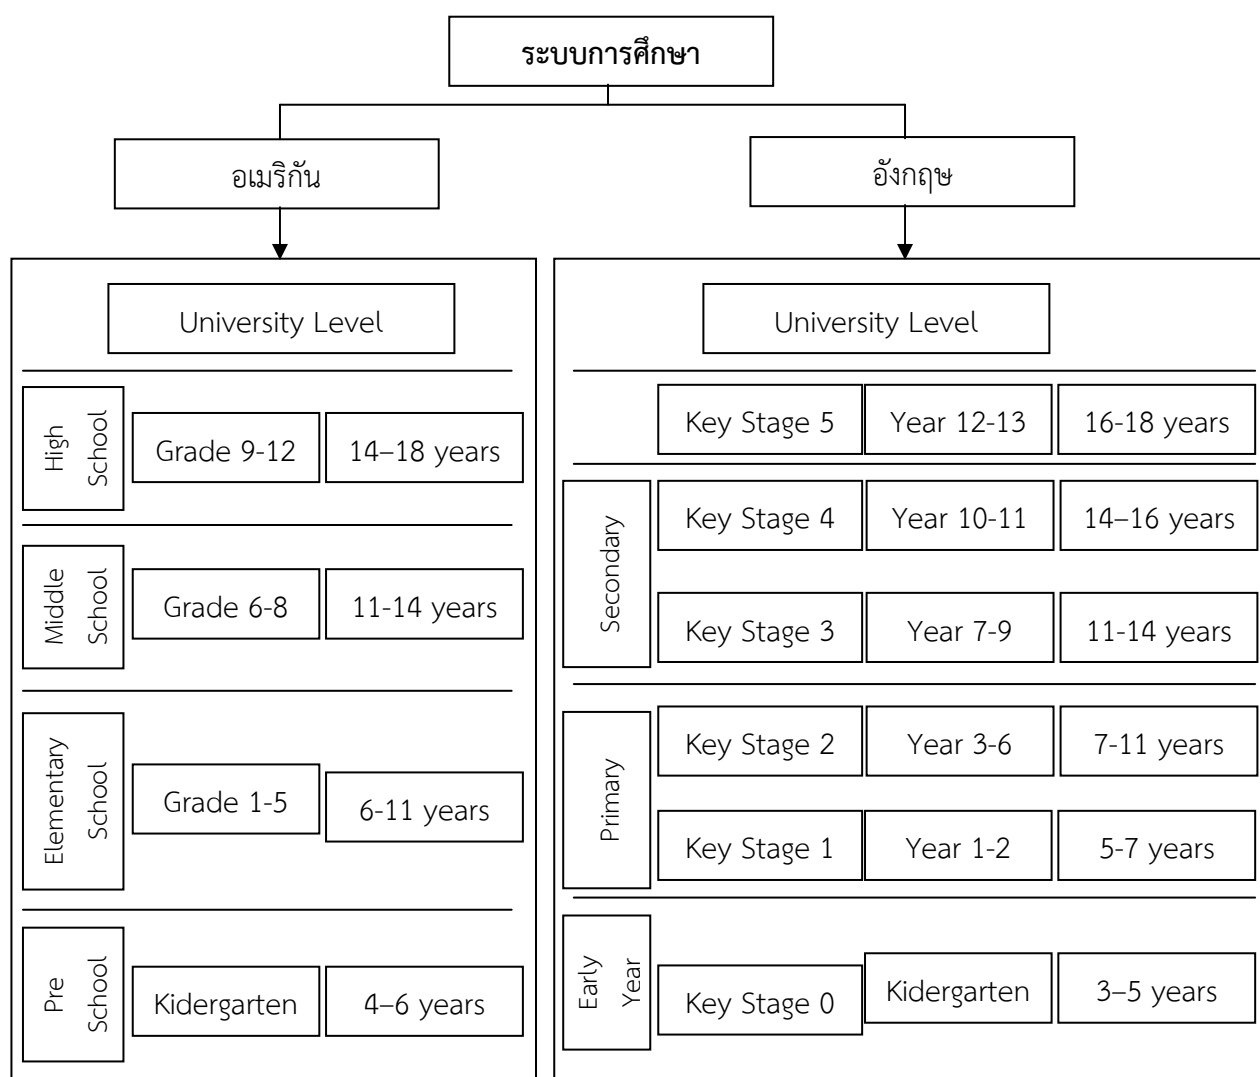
ระบบการศึกษา

อเมริกัน

อังกฤษ

University Level

High School

Grade 9-12

14–18 years

Middle School

Grade 6-8

11-14 years

Elementary School

Grade 1-5

6-11 years

Pre School

Kidergarten

4–6 years

University Level

Key Stage 5

Year 12-13

16-18 years

Secondary

Key Stage 4

Year 10-11

14–16 years

Key Stage 3

Year 7-9

11-14 years

Primary

Key Stage 2

Year 3-6

7-11 years

Key Stage 1

Year 1-2

5-7 years

Early Year

Key Stage 0

Kidergarten

3–5 years